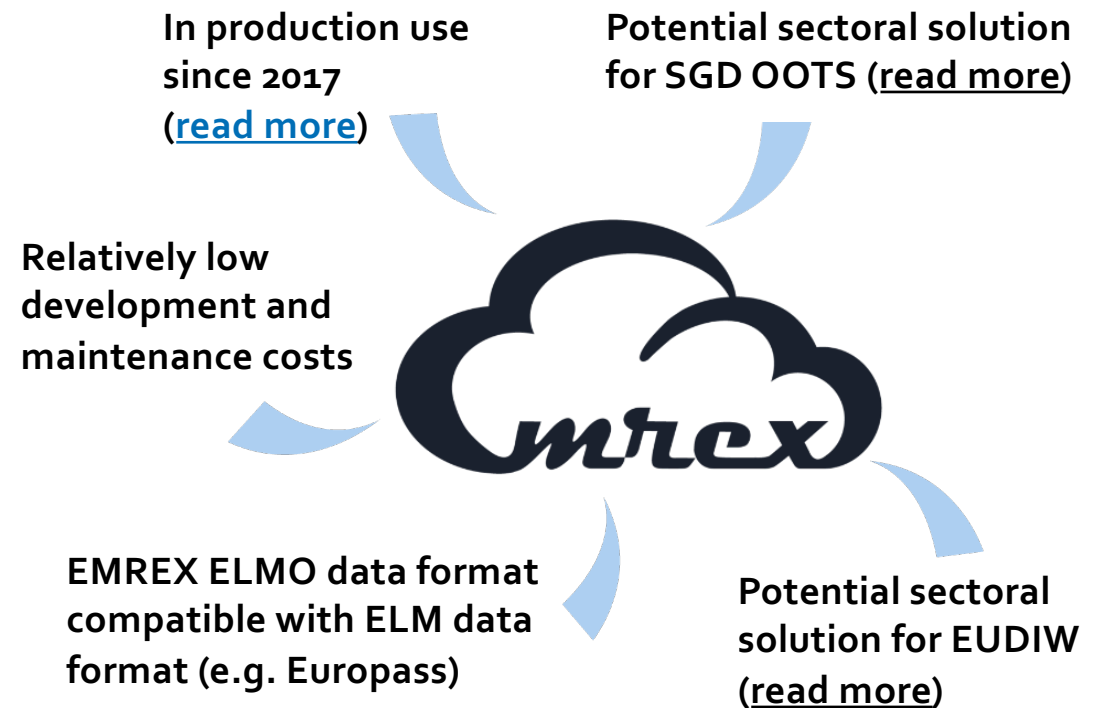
In production use since 2017 (read more)

Potential sectoral solution for SGD OOTS (read more)

Relatively low development and maintenance costs

emrex

EMREX ELMO data format compatible with ELM data format (e.g. Europass)

Potential sectoral solution for EUDIW (read more)